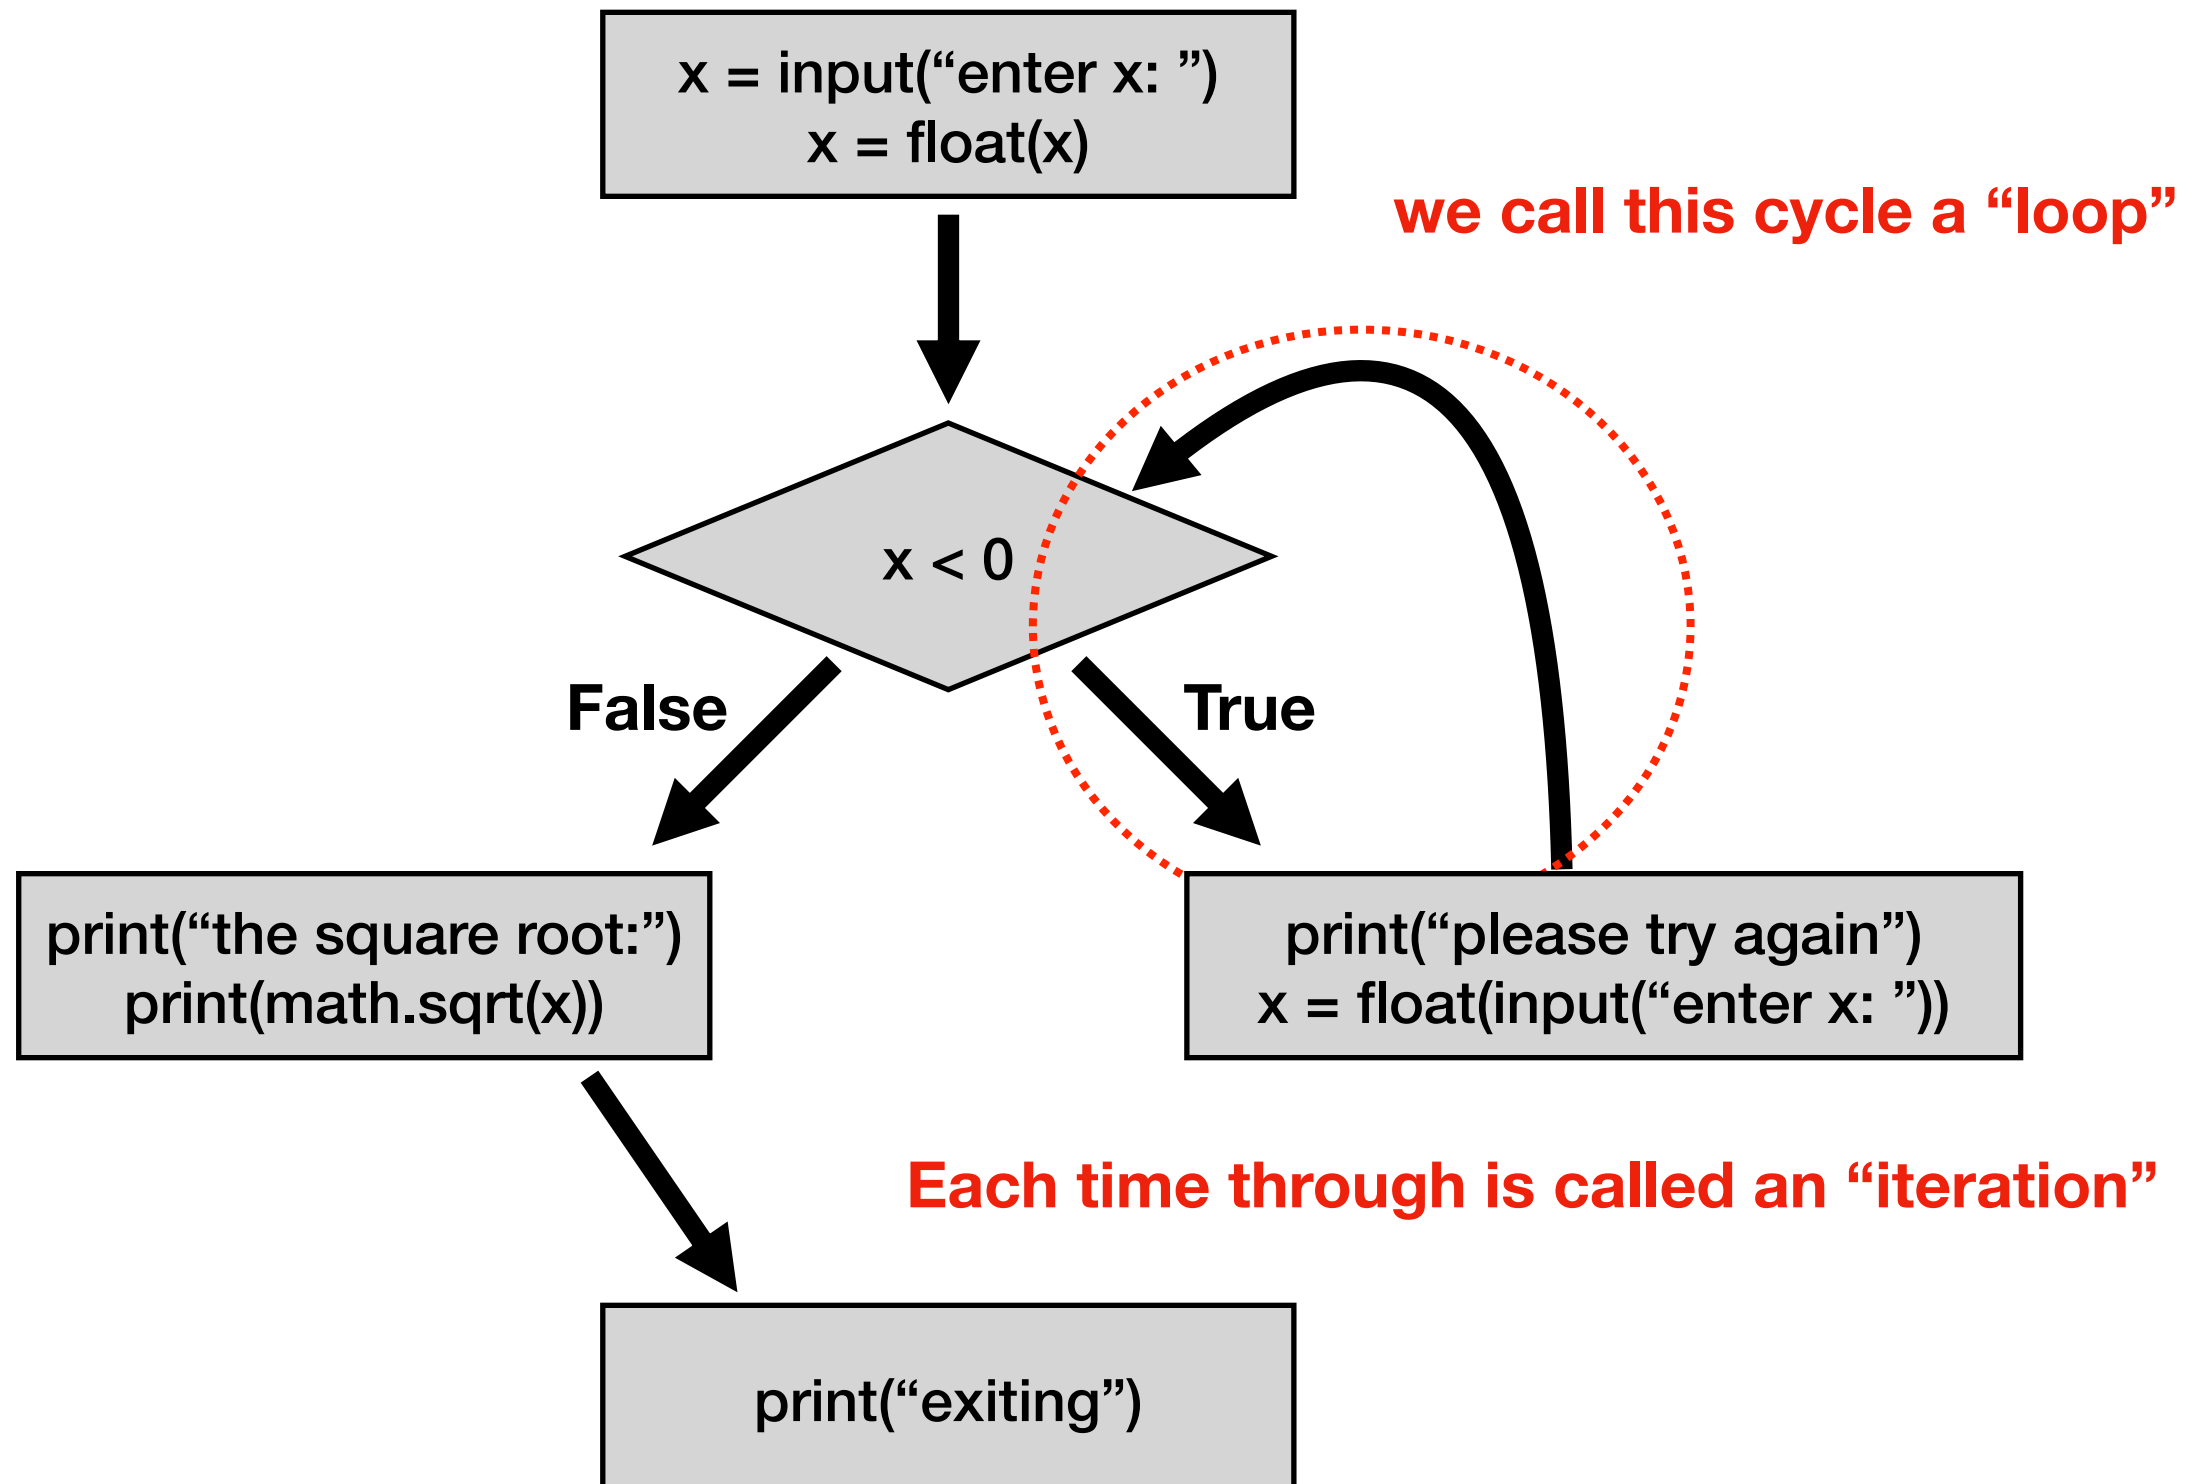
x = input(“enter x: ”)
x = float(x)

we call this cycle a “loop”

x < 0

False

True

print(“the square root:”)
print(math.sqrt(x))

print(“please try again”)
x = float(input(“enter x: ”))

Each time through is called an “iteration”

print(“exiting”)